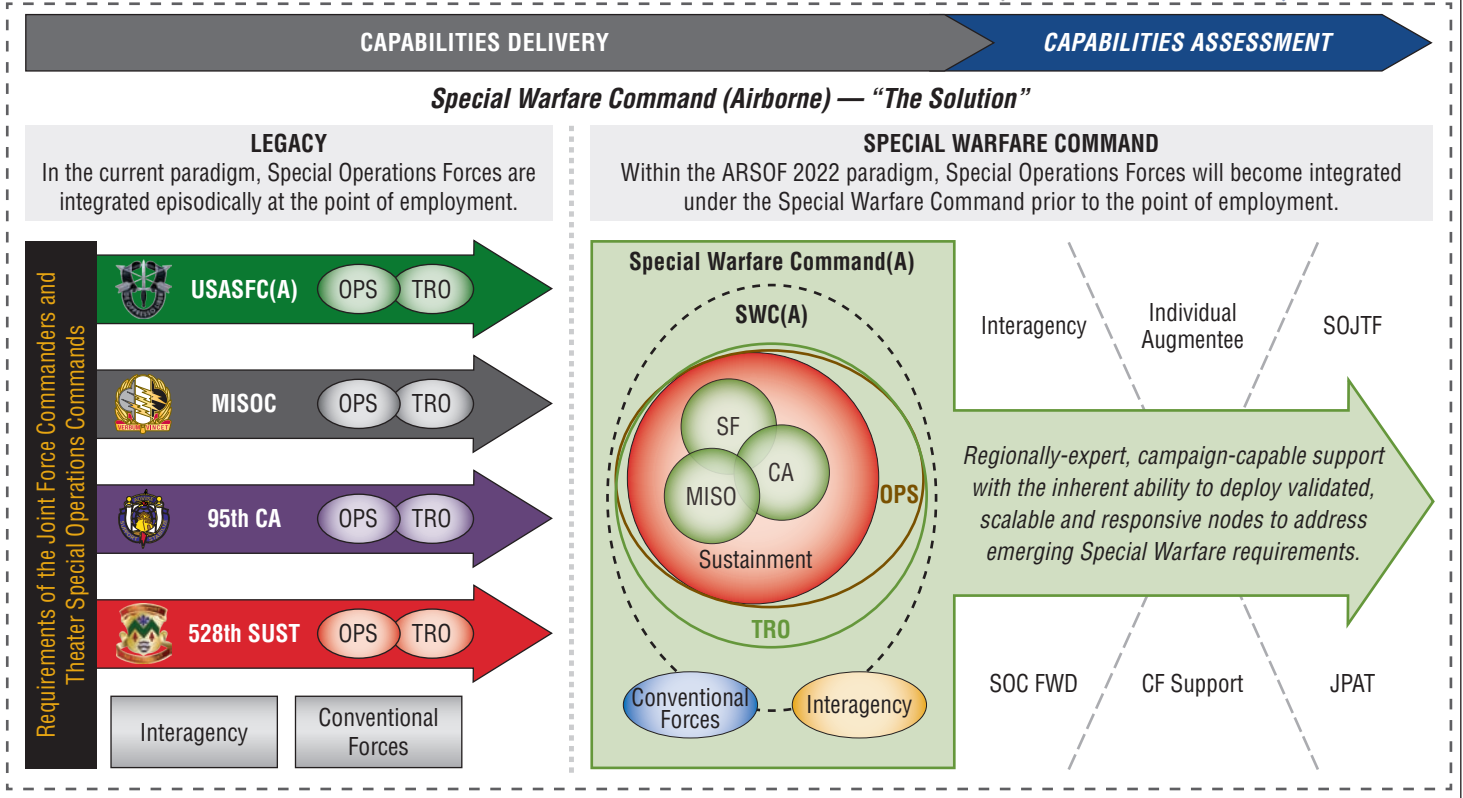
CAPABILITIES DELIVERY

CAPABILITIES ASSESSMENT

Special Warfare Command (Airborne) — "The Solution"

LEGACY
In the current paradigm, Special Operations Forces are integrated episodically at the point of employment.

SPECIAL WARFARE COMMAND
Within the ARSOF 2022 paradigm, Special Operations Forces will become integrated under the Special Warfare Command prior to the point of employment.

Requirements of the Joint Force Commanders and Theater Special Operations Commands

USASFC(A) OPS TRO

MISOC OPS TRO

95th CA OPS TRO

528th SUST OPS TRO

Interagency

Conventional Forces

Special Warfare Command(A)

SWC(A)

SF

CA

MISO

Sustainment

OPS

TRO

Conventional Forces

Interagency

Interagency

Individual Augmentee

SOJTF

Regionally-expert, campaign-capable support with the inherent ability to deploy validated, scalable and responsive nodes to address emerging Special Warfare requirements.

SOC FWD

CF Support

JPAT